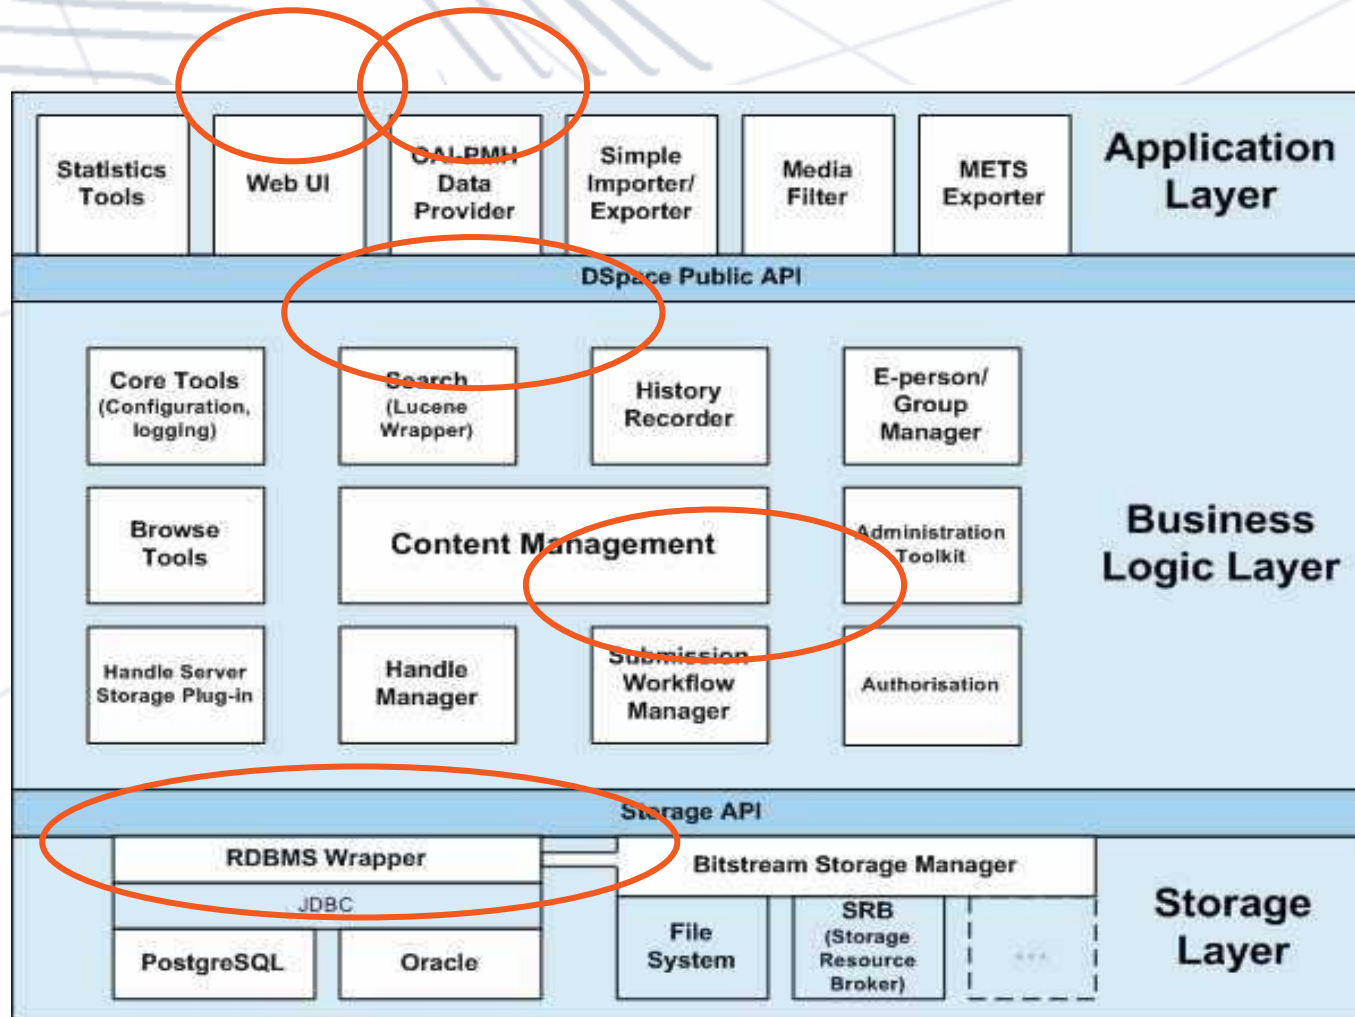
Statistics Tools

Web UI

OAI-PMH Data Provider

Simple Importer/ Exporter

Media Filter

METS Exporter

Application Layer

DSpace Public API

Core Tools (Configuration, logging)

Search (Lucene Wrapper)

History Recorder

E-person/ Group Manager

Browse Tools

Content Management

Administration Toolkit

Business Logic Layer

Handle Server Storage Plug-in

Handle Manager

Submission Workflow Manager

Authorisation

Storage API

RDBMS Wrapper

Bitstream Storage Manager

JDBC

PostgreSQL

Oracle

File System

SRB (Storage Resource Broker)

...

Storage Layer